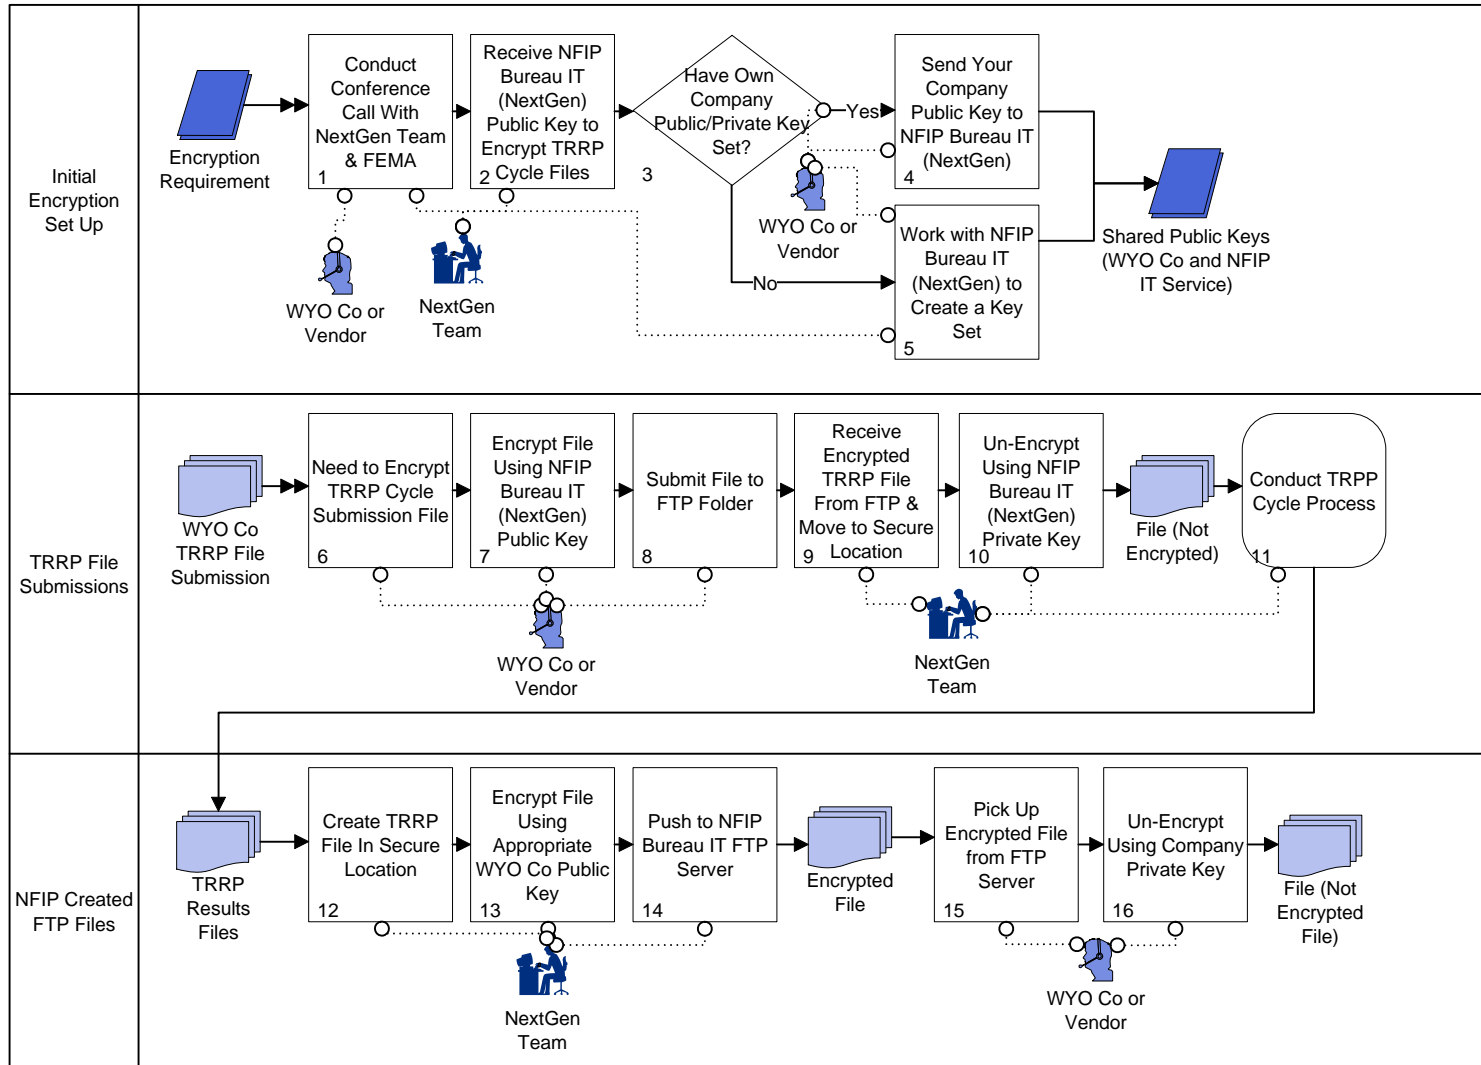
Initial Encryption Set Up

Encryption Requirement

Conduct Conference Call With NextGen Team & FEMA
1

Receive NFIP Bureau IT (NextGen) Public Key to Encrypt TRRP Cycle Files
2

Have Own Company Public/Private Key Set?
3

Yes

No

Send Your Company Public Key to NFIP Bureau IT (NextGen)
4

Work with NFIP Bureau IT (NextGen) to Create a Key Set
5

Shared Public Keys (WYO Co and NFIP IT Service)

WYO Co or Vendor

NextGen Team

WYO Co or Vendor

TRRP File Submissions

WYO Co TRRP File Submission

Need to Encrypt TRRP Cycle Submission File
6

Encrypt File Using NFIP Bureau IT (NextGen) Public Key
7

Submit File to FTP Folder
8

Receive Encrypted TRRP File From FTP & Move to Secure Location
9

Un-Encrypt Using NFIP Bureau IT (NextGen) Private Key
10

File (Not Encrypted)

Conduct TRPP Cycle Process
11

WYO Co or Vendor

NextGen Team

NFIP Created FTP Files

TRRP Results Files

Create TRRP File In Secure Location
12

Encrypt File Using Appropriate WYO Co Public Key
13

Push to NFIP Bureau IT FTP Server
14

Encrypted File

Pick Up Encrypted File from FTP Server
15

Un-Encrypt Using Company Private Key
16

File (Not Encrypted File)

NextGen Team

WYO Co or Vendor